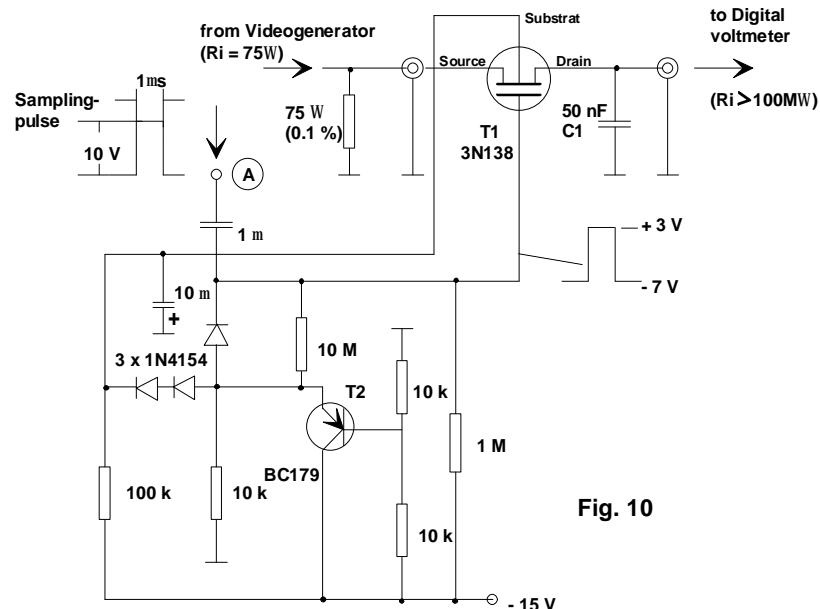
from Videogenerator (Ri = 75W)

Substrat

to Digital voltmeter

(Ri>100MW)

Sampling-pulse

1ms

10 V

75 W (0.1 %)

Source

Drain

T1 3N138

50 nF C1

A

1 m

10 m

+

+ 3 V

- 7 V

3 x 1N4154

10 M

T2

10 k

BC179

100 k

10 k

1 M

10 k

Fig. 10

- 15 V